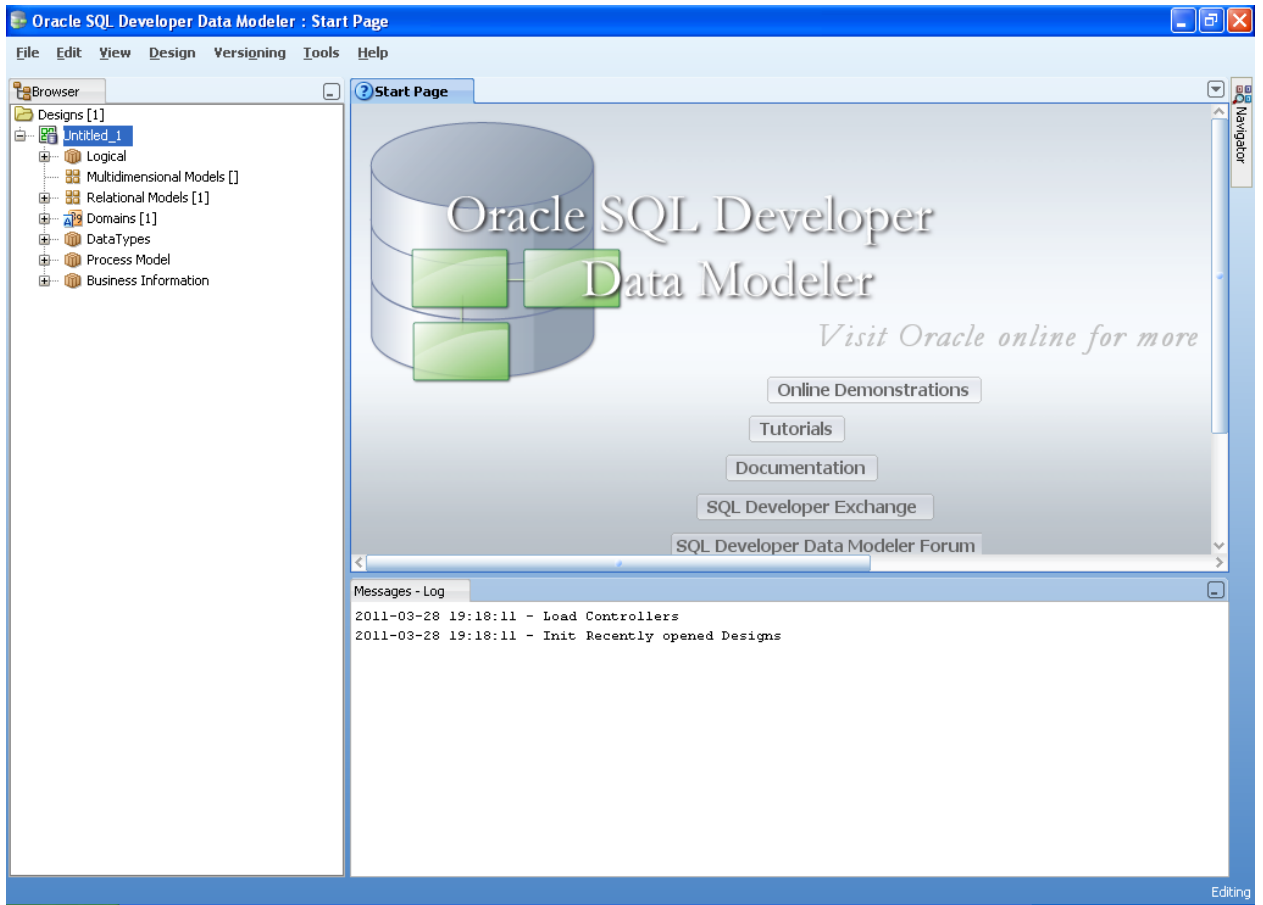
Oracle SQL Developer Data Modeler : Start Page

File Edit View Design Versioning Tools Help

Browser

Designs [1]
Untitled_1
Logical
Multidimensional Models []
Relational Models [1]
Domains [1]
DataTypes
Process Model
Business Information

Start Page

Navigator

Oracle SQL Developer Data Modeler

Visit Oracle online for more

Online Demonstrations

Tutorials

Documentation

SQL Developer Exchange

SQL Developer Data Modeler Forum

Messages - Log

2011-03-28 19:18:11 - Load Controllers
2011-03-28 19:18:11 - Init Recently opened Designs

Editing